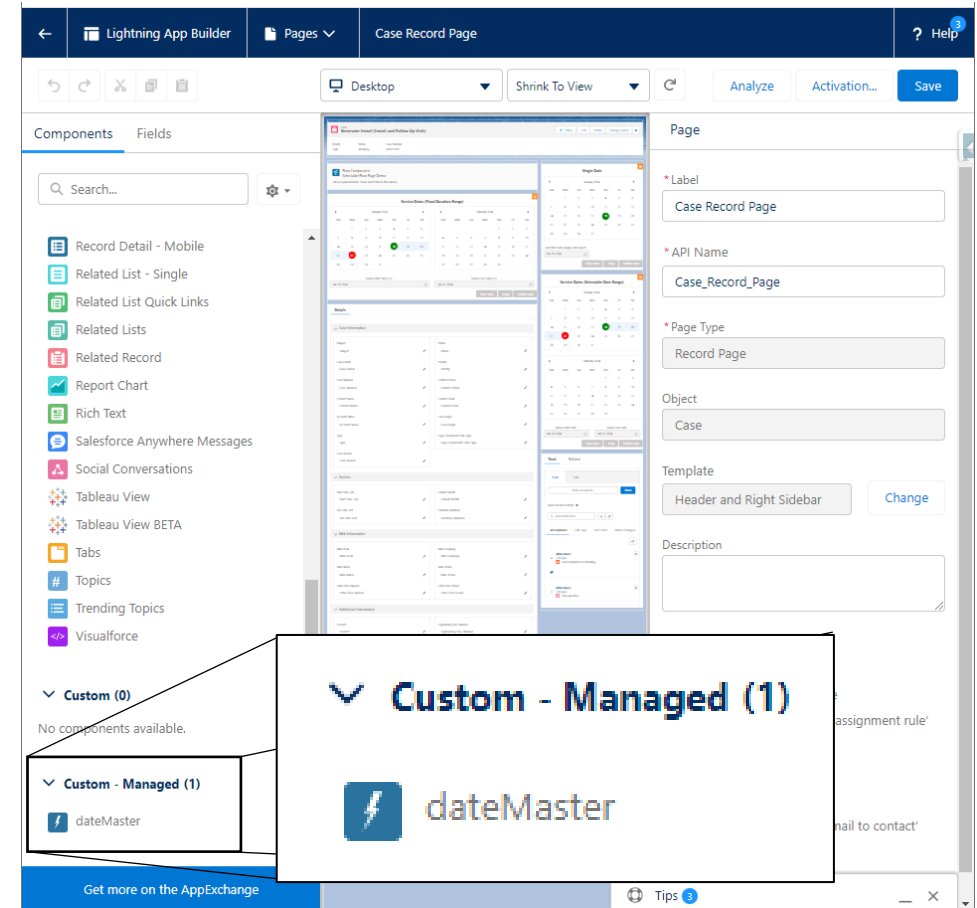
Lightning App Builder
Pages
Case Record Page
Help 3

Desktop
Shrink To View
Analyze
Activation...
Save

Components Fields
Search...

Record Detail - Mobile
Related List - Single
Related List Quick Links
Related Lists
Related Record
Report Chart
Rich Text
Salesforce Anywhere Messages
Social Conversations
Tableau View
Tableau View BETA
Tabs
Topics
Trending Topics
Visualforce

Custom (0)
No components available.

Custom - Managed (1)
dateMaster

Get more on the AppExchange

Custom - Managed (1)
dateMaster

Page
* Label
Case Record Page
* API Name
Case_Record_Page
* Page Type
Record Page
Object
Case
Template
Header and Right Sidebar
Change
Description

assignment rule'
nail to contact'

Tips 3